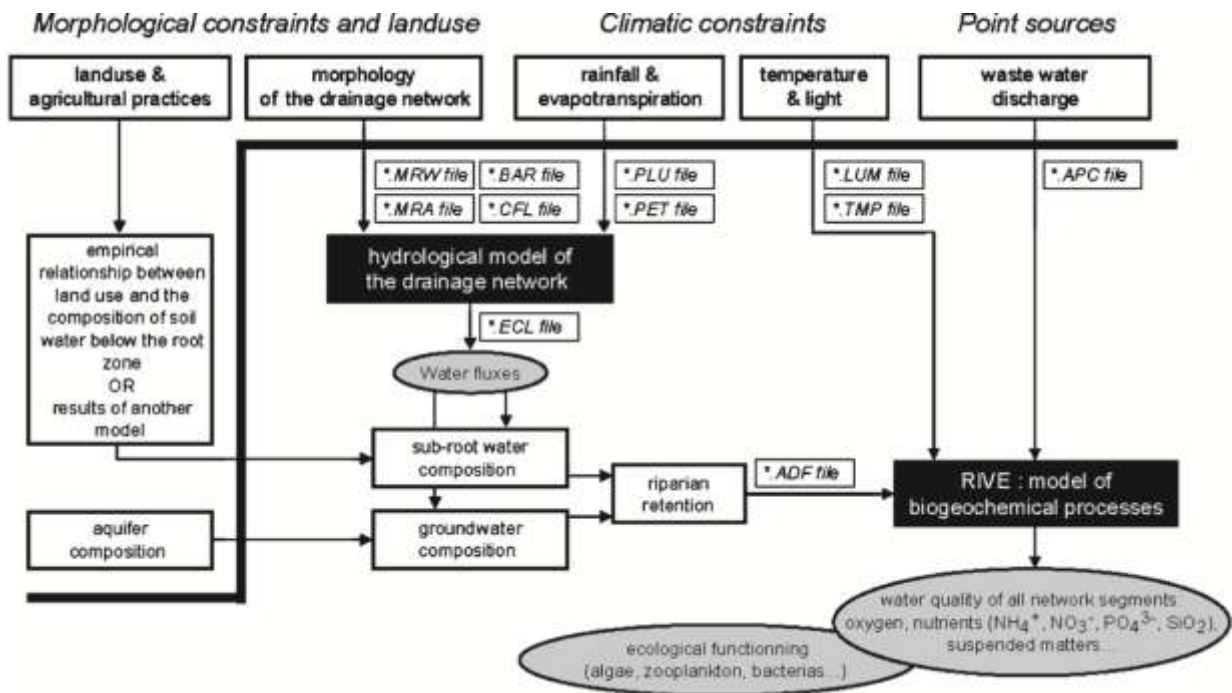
Morphological constraints and landuse

Climatic constraints

Point sources

landuse & agricultural practices

morphology of the drainage network

rainfall & evapotranspiration

temperature & light

waste water discharge

*.MRW file

*.BAR file

*.MRA file

*.CFL file

*.PLU file

*.PET file

*.LUM file

*.TMP file

*.APC file

empirical relationship between land use and the composition of soil water below the root zone OR results of another model

hydrological model of the drainage network

*.ECL file

Water fluxes

sub-root water composition

riparian retention

*.ADF file

RIVE : model of biogeochemical processes

aquifer composition

groundwater composition

water quality of all network segments oxygen, nutrients ($NH_4^+$, $NO_3^-$, $PO_4^{3-}$, $SiO_2$), suspended matters...

ecological functionning (algae, zooplankton, bacterias...)